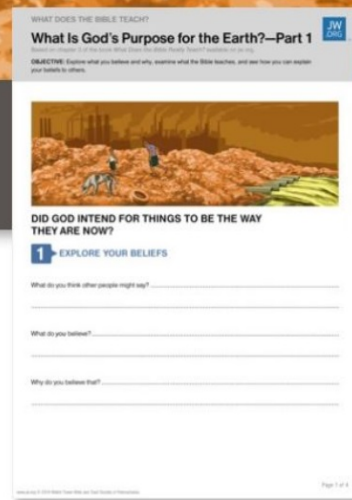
WHAT DOES THE BIBLE TEACH?

What Is God's Purpose for the Earth?—Part 1

JW.ORG

Based on chapter 3 of the book What Does the Bible Really Teach? available on jw.org.

OBJECTIVE: Explore what you believe and why, examine what the Bible teaches, and see how you can explain your beliefs to others.

DID GOD INTEND FOR THINGS TO BE THE WAY THEY ARE NOW?

1 EXPLORE YOUR BELIEFS

What do you think other people might say?

What do you believe?

Why do you believe that?

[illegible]

Page 1 of 4